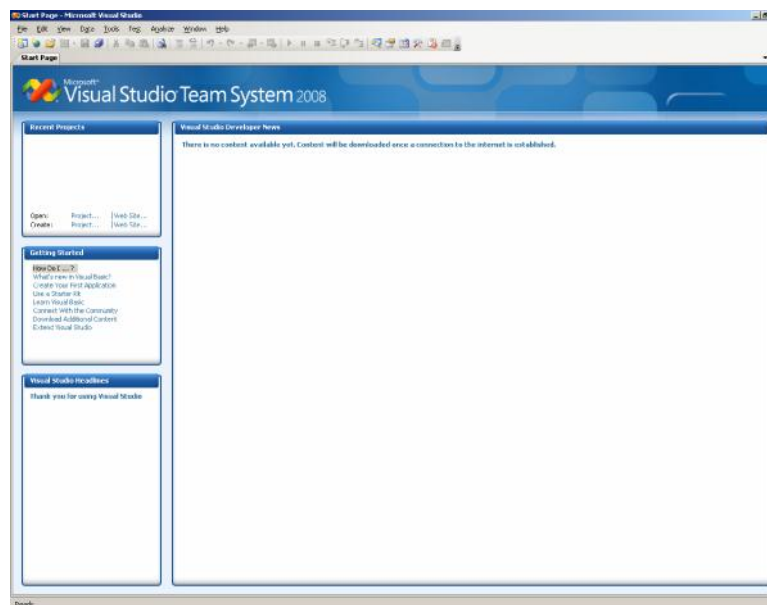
Start Page - Microsoft Visual Studio

File Edit View Data Tools Test Analyze Window Help

Start Page

Microsoft® Visual Studio Team System 2008

Recent Projects

Open: Project... | Web Site...
Create: Project... | Web Site...

Getting Started

How Do I ...?
What's new in Visual Basic?
Create Your First Application
Use a Starter Kit
Learn Visual Basic
Connect With the Community
Download Additional Content
Extend Visual Studio

Visual Studio Headlines

Thank you for using Visual Studio

Visual Studio Developer News

There is no content available yet. Content will be downloaded once a connection to the internet is established.

Ready